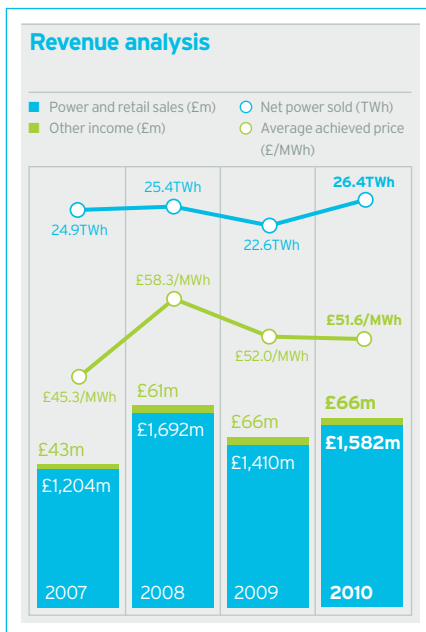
Revenue analysis

Power and retail sales (£m)
Other income (£m)
Net power sold (TWh)
Average achieved price (£/MWh)

24.9TWh
25.4TWh
22.6TWh
26.4TWh

£45.3/MWh
£58.3/MWh
£52.0/MWh
£51.6/MWh

£43m
£1,204m
£61m
£1,692m
£66m
£1,410m
£66m
£1,582m

2007
2008
2009
2010